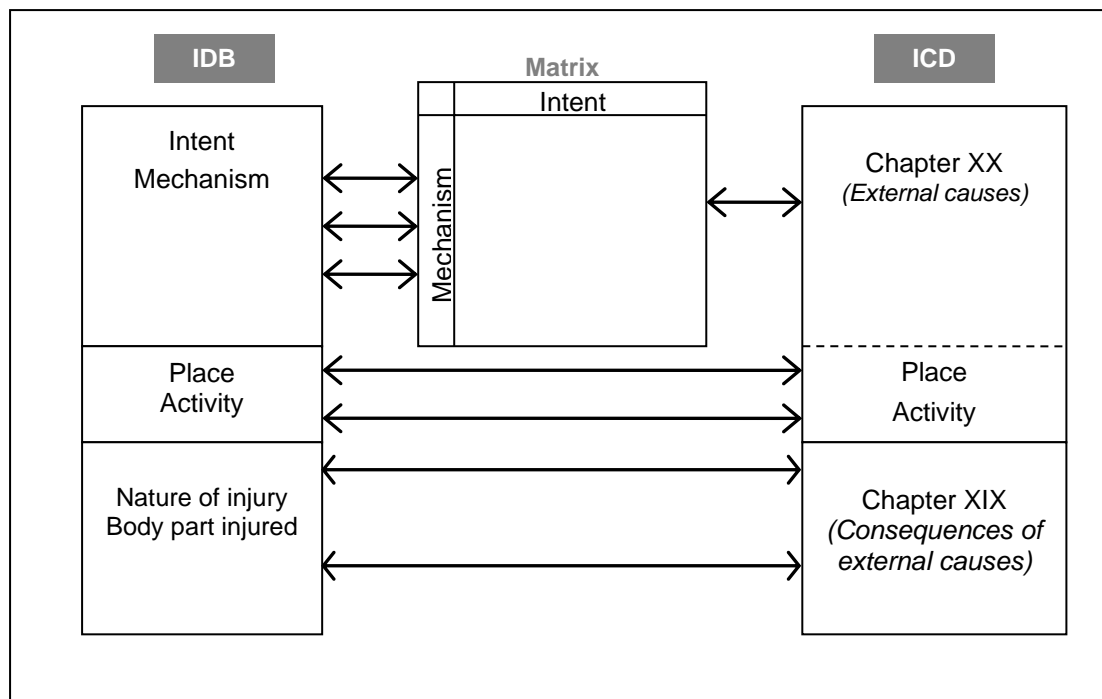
IDB

Matrix

ICD

Intent

Intent
Mechanism

Mechanism

Chapter XX
*(External causes)*

Place
Activity

Place
Activity

Nature of injury
Body part injured

Chapter XIX
*(Consequences of external causes)*